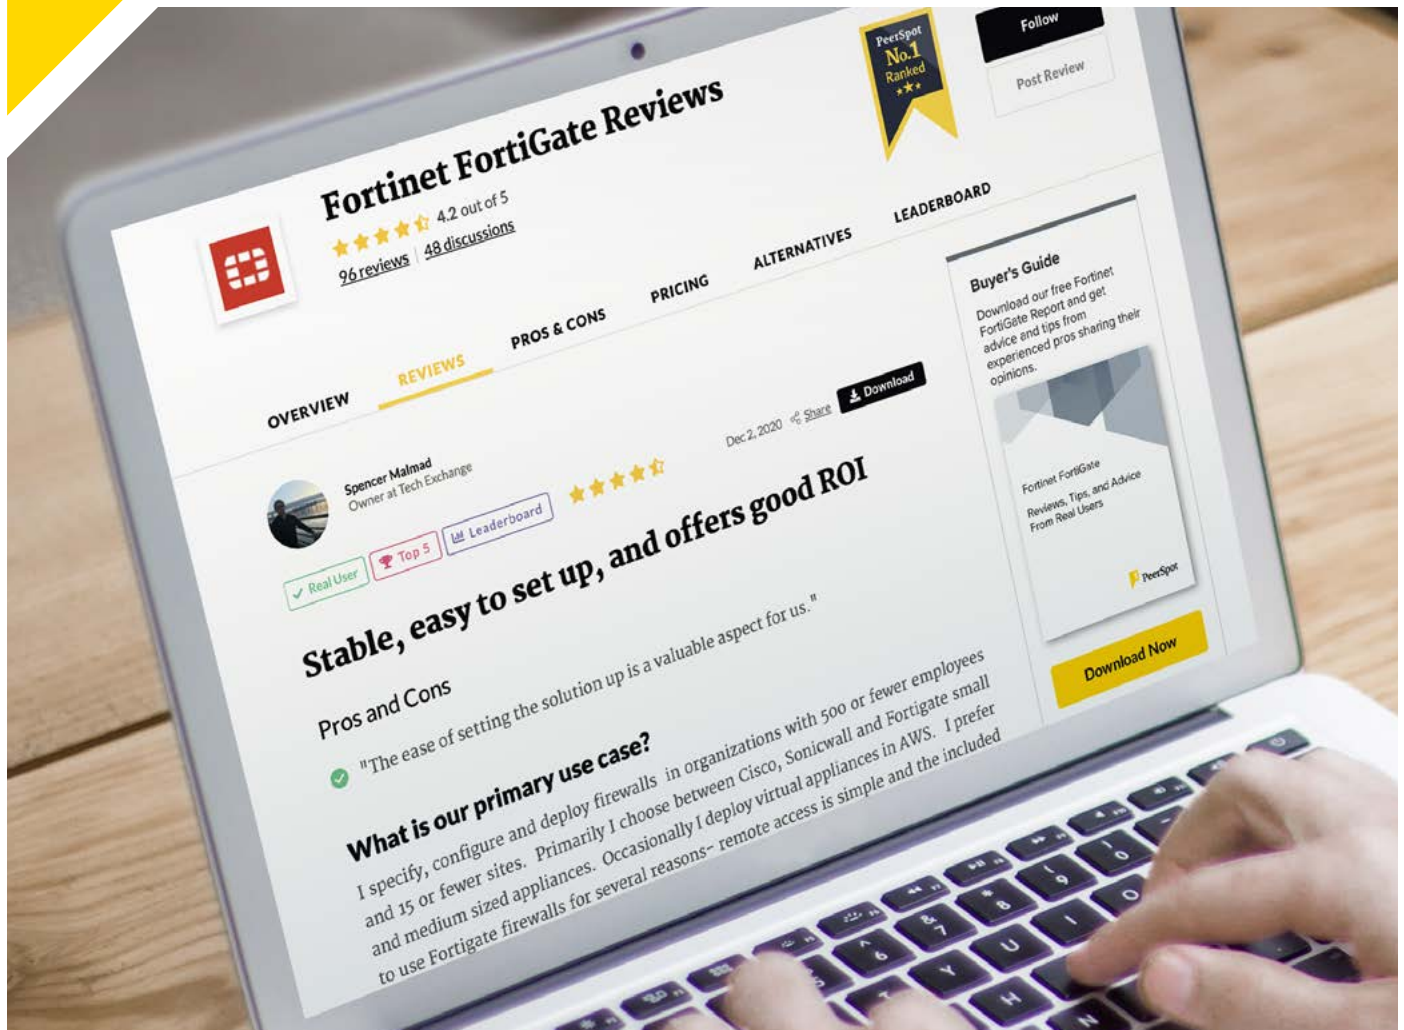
PeerSpot
No.1
Ranked

Follow

Post Review

Fortinet FortiGate Reviews

4.2 out of 5

96 reviews | 48 discussions

OVERVIEW

REVIEWS

PROS & CONS

PRICING

ALTERNATIVES

LEADERBOARD

Buyer's Guide

Download our free Fortinet FortiGate Report and get advice and tips from experienced pros sharing their opinions.

Fortinet FortiGate
Reviews, Tips, and Advice From Real Users

PeerSpot

Download Now

Spencer Malmad
Owner at Tech Exchange

Dec 2, 2020 Share Download

Real User Top 5 Leaderboard

Stable, easy to set up, and offers good ROI

Pros and Cons

"The ease of setting the solution up is a valuable aspect for us."

What is our primary use case?

I specify, configure and deploy firewalls in organizations with 500 or fewer employees and 15 or fewer sites. Primarily I choose between Cisco, Sonicwall and Fortigate small and medium sized appliances. Occasionally I deploy virtual appliances in AWS. I prefer to use Fortigate firewalls for several reasons- remote access is simple and the included